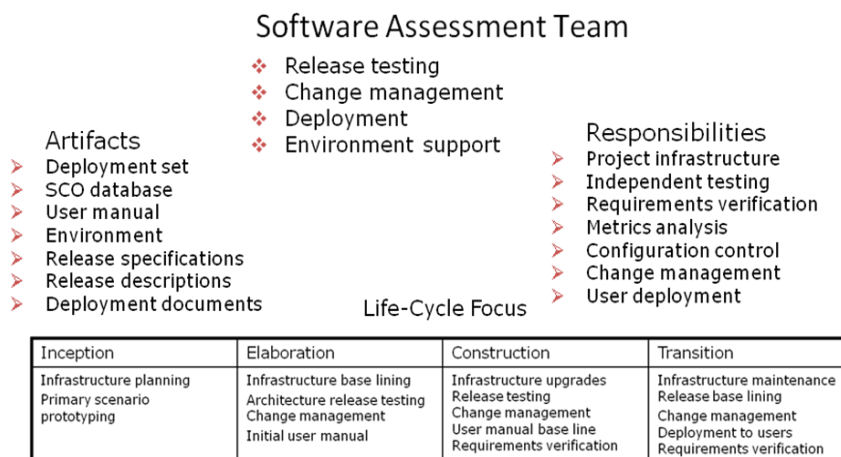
Software Assessment Team

- Release testing
- Change management
- Deployment
- Environment support

Artifacts
- Deployment set
- SCO database
- User manual
- Environment
- Release specifications
- Release descriptions
- Deployment documents

Responsibilities
- Project infrastructure
- Independent testing
- Requirements verification
- Metrics analysis
- Configuration control
- Change management
- User deployment

Life-Cycle Focus

| Inception | Elaboration | Construction | Transition |
|---|---|---|---|
| Infrastructure planning<br>Primary scenario prototyping | Infrastructure base lining<br>Architecture release testing<br>Change management<br>Initial user manual | Infrastructure upgrades<br>Release testing<br>Change management<br>User manual base line<br>Requirements verification | Infrastructure maintenance<br>Release base lining<br>Change management<br>Deployment to users<br>Requirements verification |